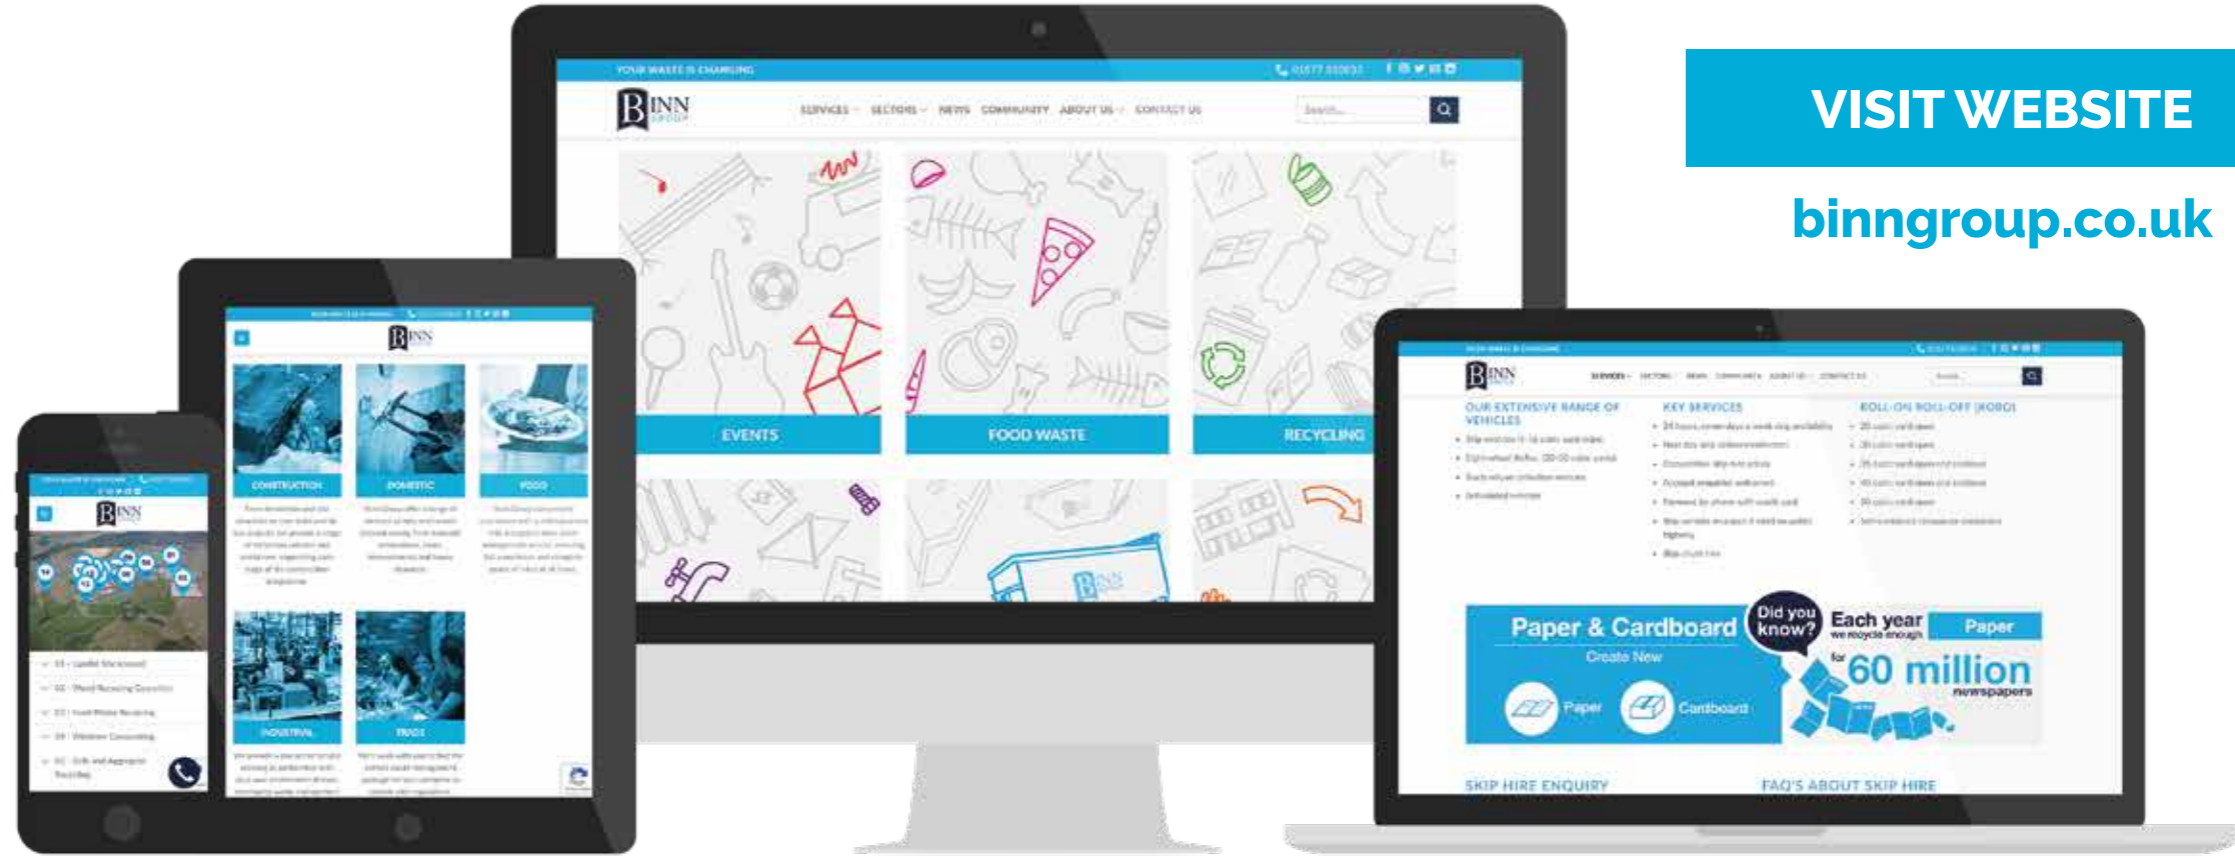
VISIT WEBSITE

binngroup.co.uk

YOUR WASTE IS CHANGING

BINN GROUP

SERVICES SECTORS NEWS COMMUNITY ABOUT US CONTACT US

Search...

EVENTS

FOOD WASTE

RECYCLING

CONSTRUCTION

DOMESTIC

FOOD

INDUSTRIAL

TRADE

OUR EXTENSIVE RANGE OF VEHICLES

KEY SERVICES

ROLL ON ROLL OFF (RORO)

Paper & Cardboard

Create New

Paper

Cardboard

Did you know?

Each year we recycle enough

Paper

for 60 million newspapers

SKIP HIRE ENQUIRY

FAQ'S ABOUT SKIP HIRE